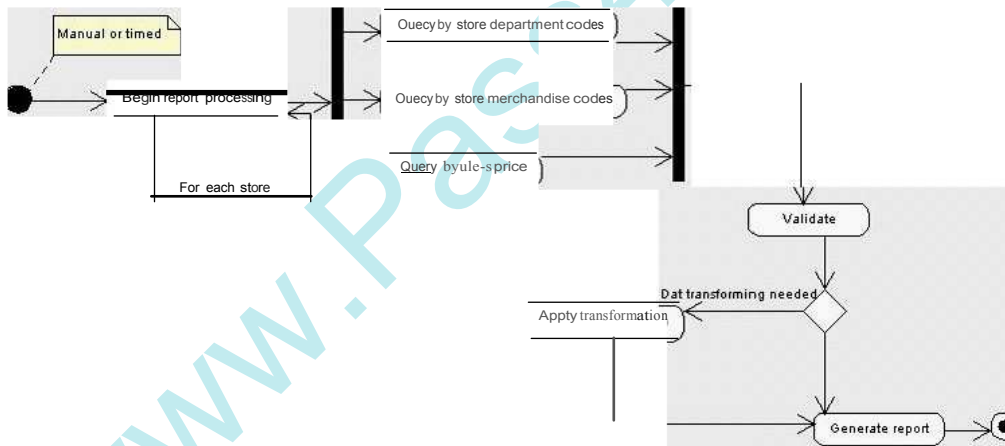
Manual or timed

Begin report processing

For each store

Ouecy by store department codes

Ouecy by store merchandise codes

Query byule-sprice

Validate

Dat transforming needed

Appty transformation

Generate report

www.Pas